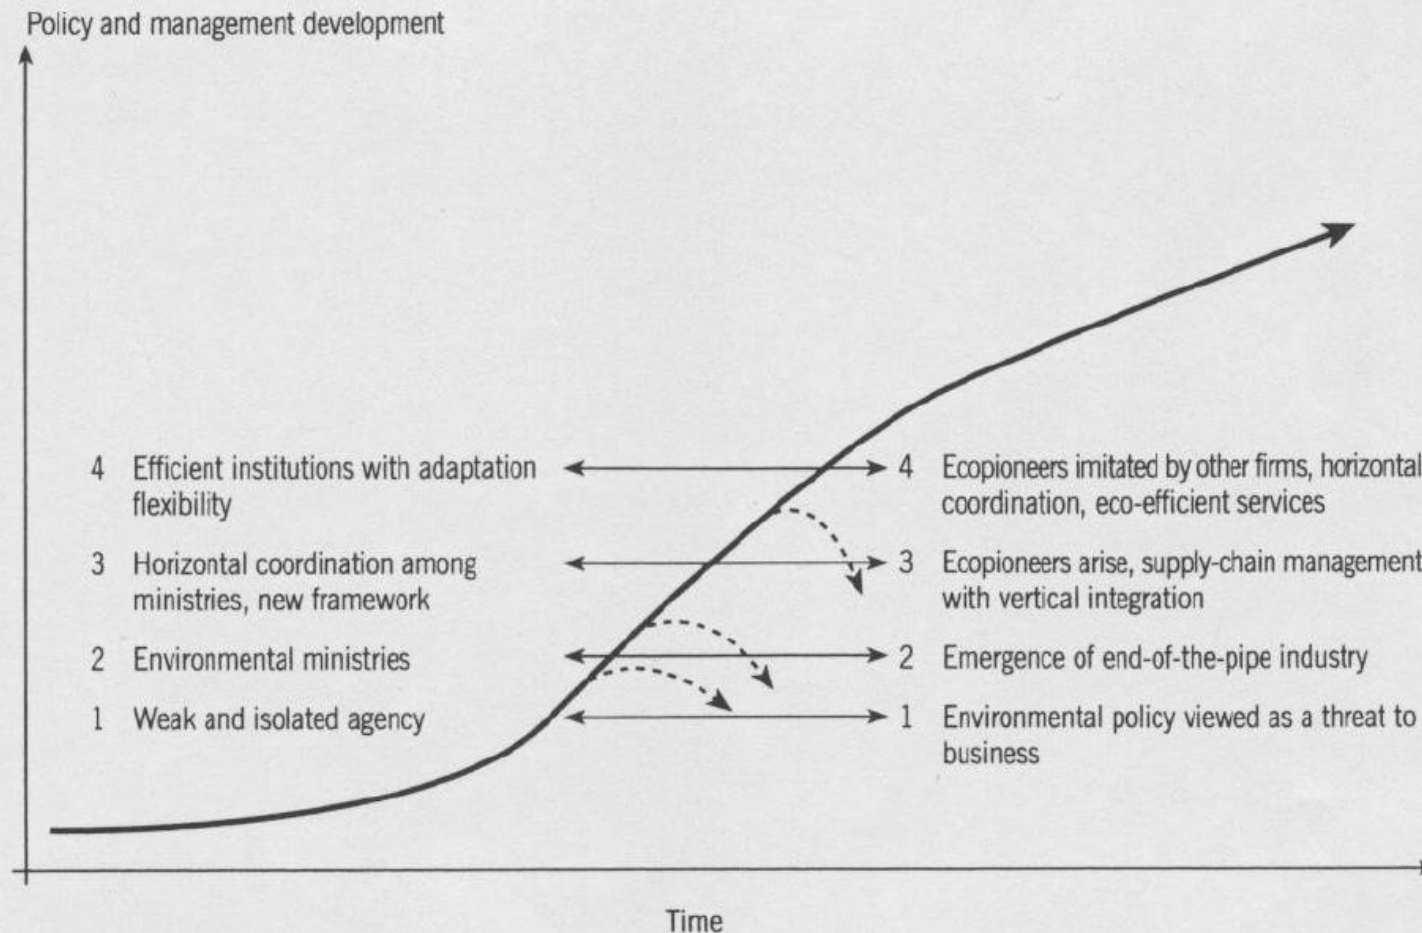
Policy and management development

4 Efficient institutions with adaptation flexibility

3 Horizontal coordination among ministries, new framework

2 Environmental ministries

1 Weak and isolated agency

4 Ecopioneers imitated by other firms, horizontal coordination, eco-efficient services

3 Ecopioneers arise, supply-chain management with vertical integration

2 Emergence of end-of-the-pipe industry

1 Environmental policy viewed as a threat to business

Time